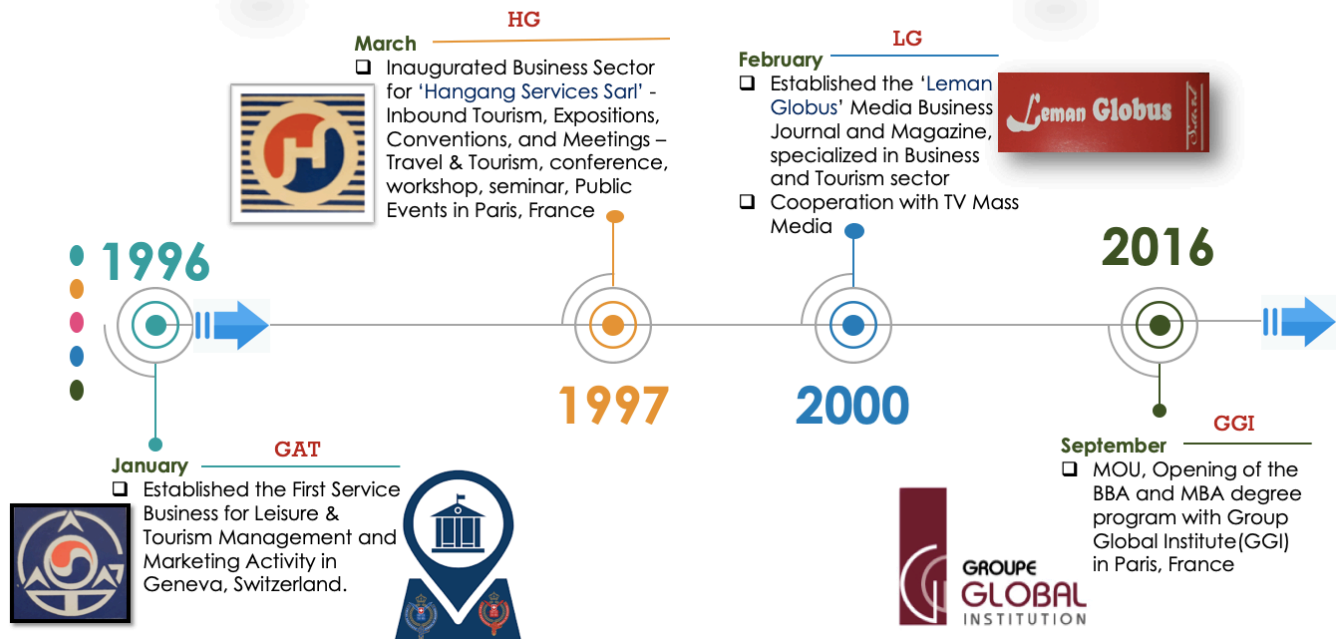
HG

March

❑ Inaugurated Business Sector for 'Hangang Services Sarl' - Inbound Tourism, Expositions, Conventions, and Meetings – Travel & Tourism, conference, workshop, seminar, Public Events in Paris, France

LG

February

❑ Established the 'Leman Globus' Media Business Journal and Magazine, specialized in Business and Tourism sector

❑ Cooperation with TV Mass Media

Leman Globus

1996

1997

2000

2016

GAT

January

❑ Established the First Service Business for Leisure & Tourism Management and Marketing Activity in Geneva, Switzerland.

GGI

September

❑ MOU, Opening of the BBA and MBA degree program with Group Global Institute(GGI) in Paris, France

GROUPE GLOBAL INSTITUTION